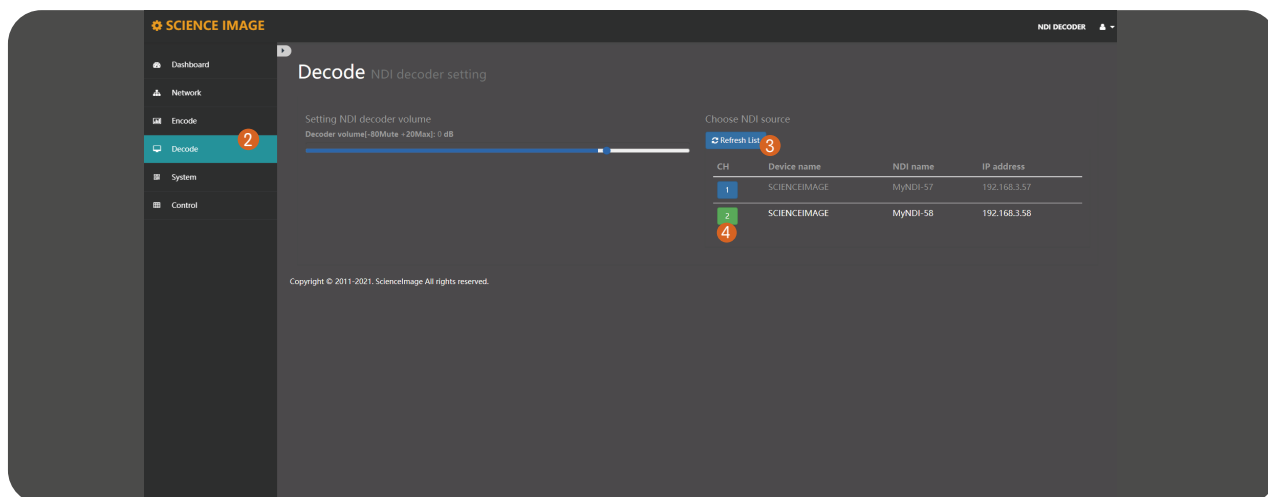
SCIENCE IMAGE

NDI DECODER

Dashboard
Network
Encode
Decode
System
Control

2

Decode NDI decoder setting

Setting NDI decoder volume
Decoder volume[-80Mute +20Max]: 0 dB

Choose NDI source
Refresh List

3

| CH | Device name | NDI name | IP address |
|---|---|---|---|
| 1 | SCIENCEIMAGE | MyNDI-57 | 192.168.3.57 |
| 2 | SCIENCEIMAGE | MyNDI-58 | 192.168.3.58 |

4

Copyright © 2011-2021. ScienceImage All rights reserved.